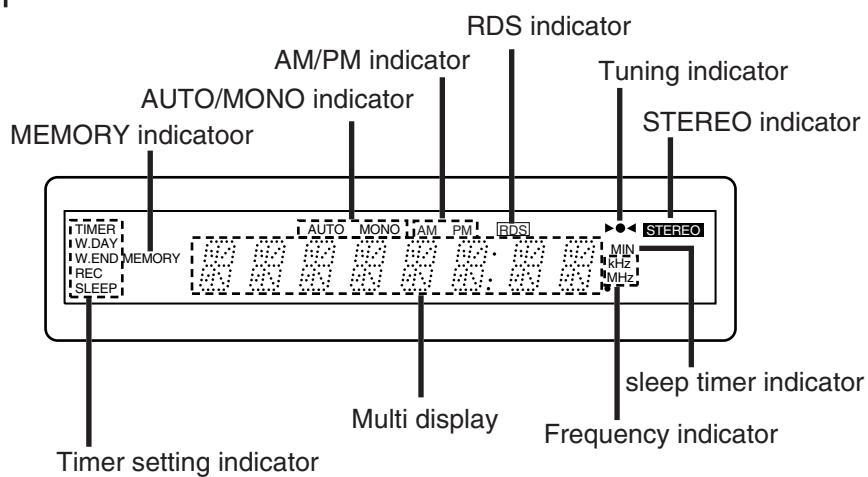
RDS indicator
AM/PM indicator
Tuning indicator
AUTO/MONO indicator
STEREO indicator
MEMORY indicatoor
TIMER
W.DAY
W.END
REC
SLEEP
MEMORY
AUTO MONO
AM PM
RDS
STEREO
MIN
kHz
MHz
sleep timer indicator
Multi display
Frequency indicator
Timer setting indicator